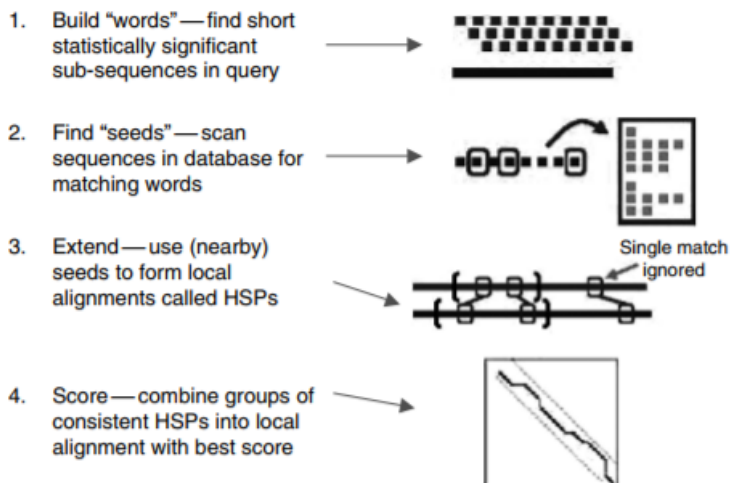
1. Build "words" — find short statistically significant sub-sequences in query

2. Find "seeds" — scan sequences in database for matching words

3. Extend — use (nearby) seeds to form local alignments called HSPs

Single match ignored

4. Score — combine groups of consistent HSPs into local alignment with best score